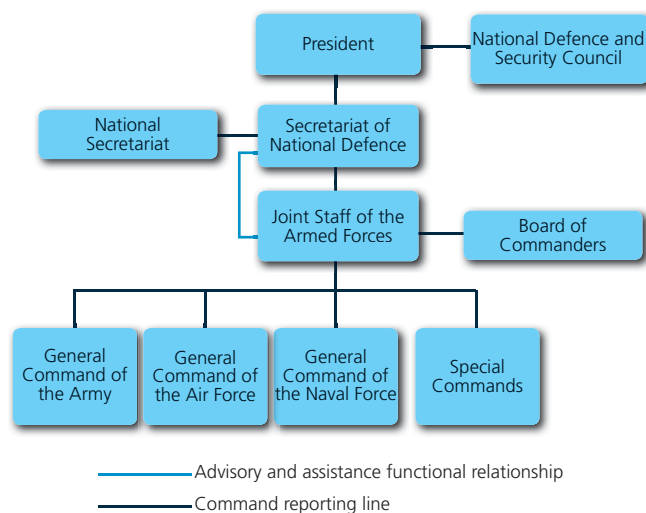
President

National Defence and Security Council

National Secretariat

Secretariat of National Defence

Joint Staff of the Armed Forces

Board of Commanders

General Command of the Army

General Command of the Air Force

General Command of the Naval Force

Special Commands

Advisory and assistance functional relationship

Command reporting line